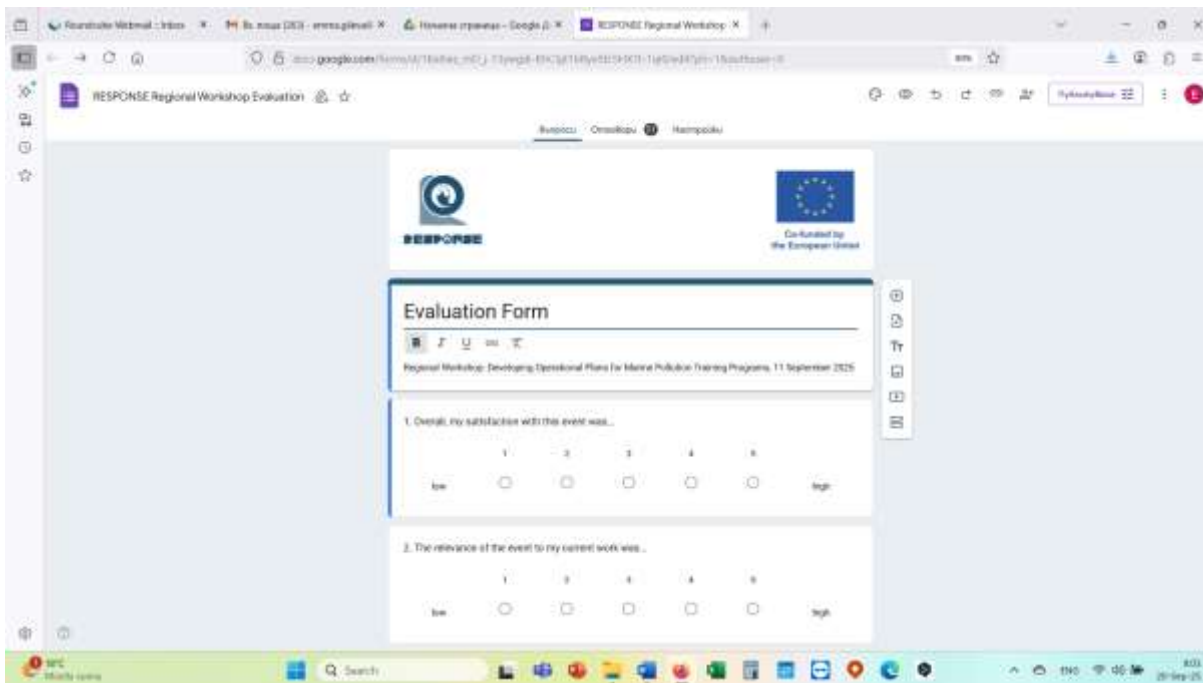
Roundcube Webmail :: Inbox | M Вх. поща (263) - emma.gilevali | Начална страница - Google Д | RESPONSE Regional Workshop

docs.google.com/forms/d/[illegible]

RESPONSE Regional Workshop Evaluation

Публикуване

Въпроси Отговори 33 Настройки

RESPONSE

Co-funded by the European Union

Evaluation Form

B I U

Regional Workshop: Developing Operational Plans for Marine Pollution Training Programs, 11 September 2025

1. Overall, my satisfaction with this event was...

| | 1 | 2 | 3 | 4 | 5 | |
|---|---|---|---|---|---|---|
| low | ○ | ○ | ○ | ○ | ○ | high |

2. The relevance of the event to my current work was...

| | 1 | 2 | 3 | 4 | 5 | |
|---|---|---|---|---|---|---|
| low | ○ | ○ | ○ | ○ | ○ | high |

18°C Mostly sunny

Search

ENG

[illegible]